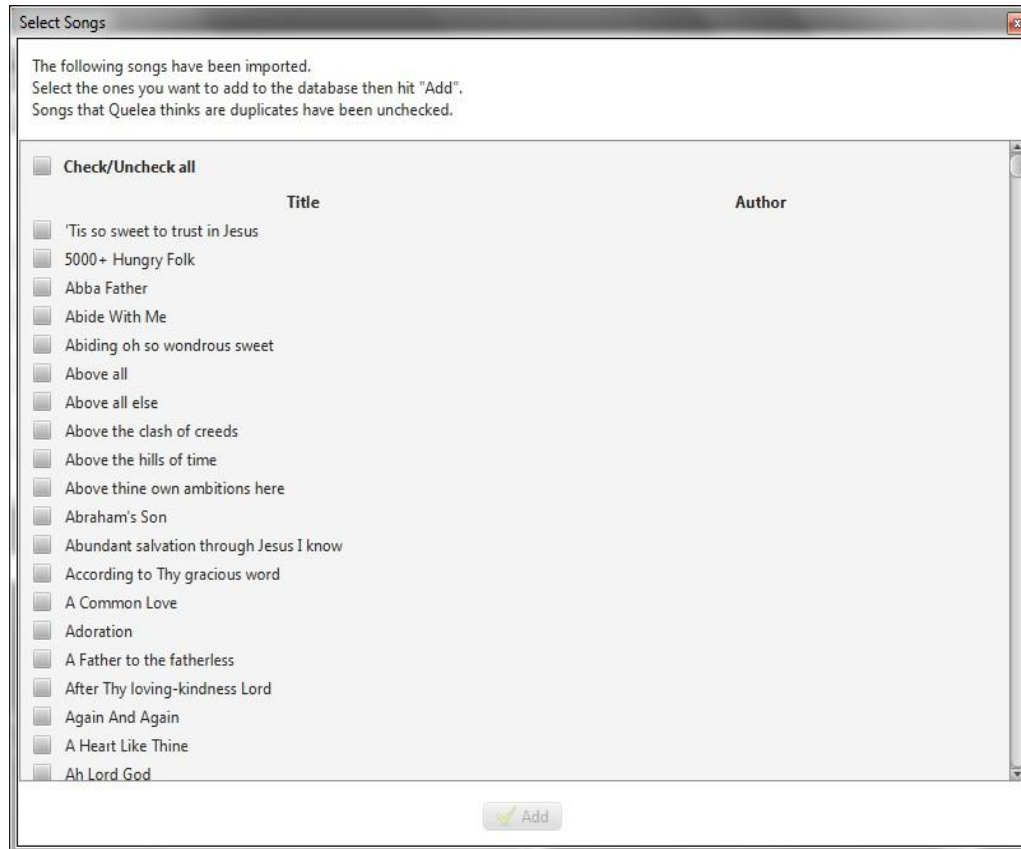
Select Songs

The following songs have been imported.
Select the ones you want to add to the database then hit "Add".
Songs that Quelea thinks are duplicates have been unchecked.

Check/Uncheck all

| Title | Author |
|---|---|
| 'Tis so sweet to trust in Jesus | |
| 5000+ Hungry Folk | |
| Abba Father | |
| Abide With Me | |
| Abiding oh so wondrous sweet | |
| Above all | |
| Above all else | |
| Above the clash of creeds | |
| Above the hills of time | |
| Above thine own ambitions here | |
| Abraham's Son | |
| Abundant salvation through Jesus I know | |
| According to Thy gracious word | |
| A Common Love | |
| Adoration | |
| A Father to the fatherless | |
| After Thy loving-kindness Lord | |
| Again And Again | |
| A Heart Like Thine | |
| Ah Lord God | |

Add